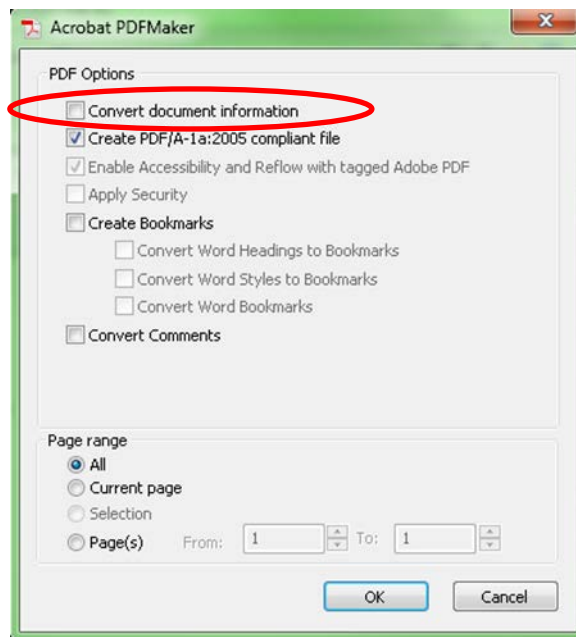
Acrobat PDFMaker

PDF Options

Convert document information

Create PDF/A-1a:2005 compliant file

Enable Accessibility and Reflow with tagged Adobe PDF

Apply Security

Create Bookmarks

Convert Word Headings to Bookmarks

Convert Word Styles to Bookmarks

Convert Word Bookmarks

Convert Comments

Page range

All

Current page

Selection

Page(s) From: 1 To: 1

OK

Cancel